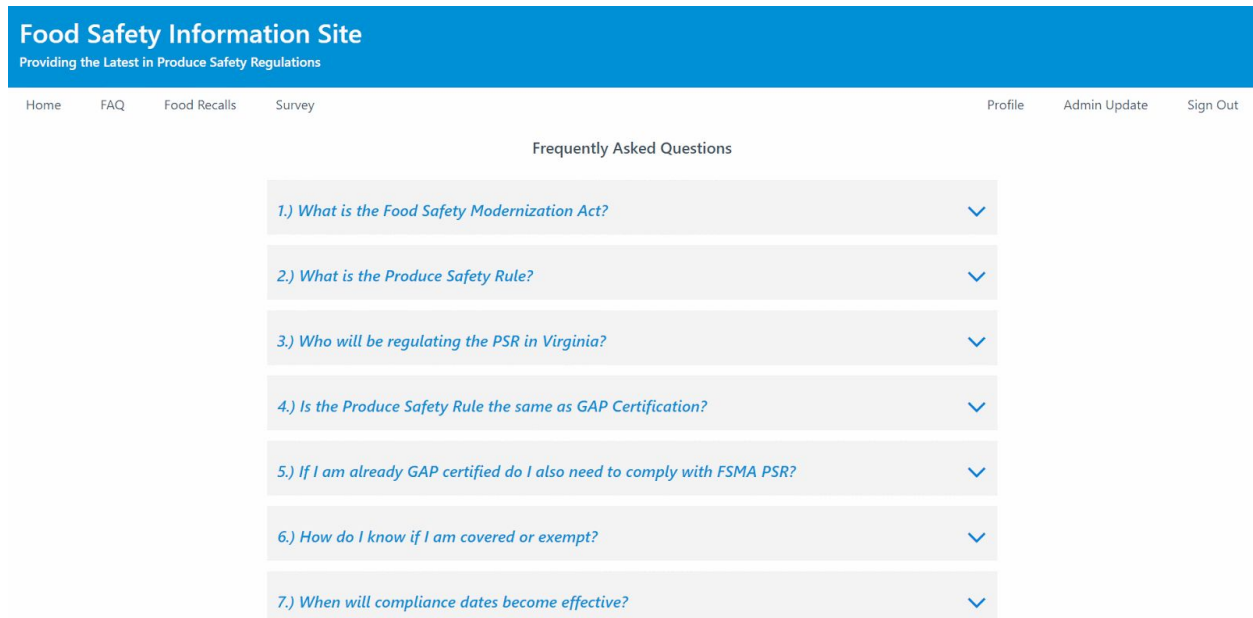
Food Safety Information Site
Providing the Latest in Produce Safety Regulations

Home FAQ Food Recalls Survey Profile Admin Update Sign Out

Frequently Asked Questions

1.) What is the Food Safety Modernization Act?

2.) What is the Produce Safety Rule?

3.) Who will be regulating the PSR in Virginia?

4.) Is the Produce Safety Rule the same as GAP Certification?

5.) If I am already GAP certified do I also need to comply with FSMA PSR?

6.) How do I know if I am covered or exempt?

7.) When will compliance dates become effective?